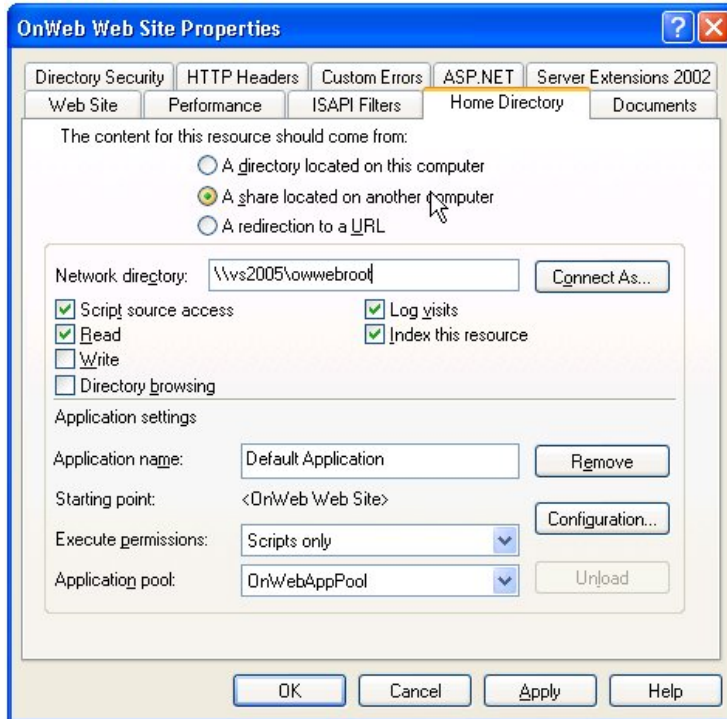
OnWeb Web Site Properties

Directory Security | HTTP Headers | Custom Errors | ASP.NET | Server Extensions 2002
Web Site | Performance | ISAPI Filters | Home Directory | Documents

The content for this resource should come from:

A directory located on this computer
A share located on another computer
A redirection to a URL

Network directory: \\vs2005\owwebroot
Connect As...

Script source access
Read
Write
Directory browsing
Log visits
Index this resource

Application settings

Application name: Default Application
Remove

Starting point: <OnWeb Web Site>
Configuration...

Execute permissions: Scripts only

Application pool: OnWebAppPool
Unload

OK
Cancel
Apply
Help